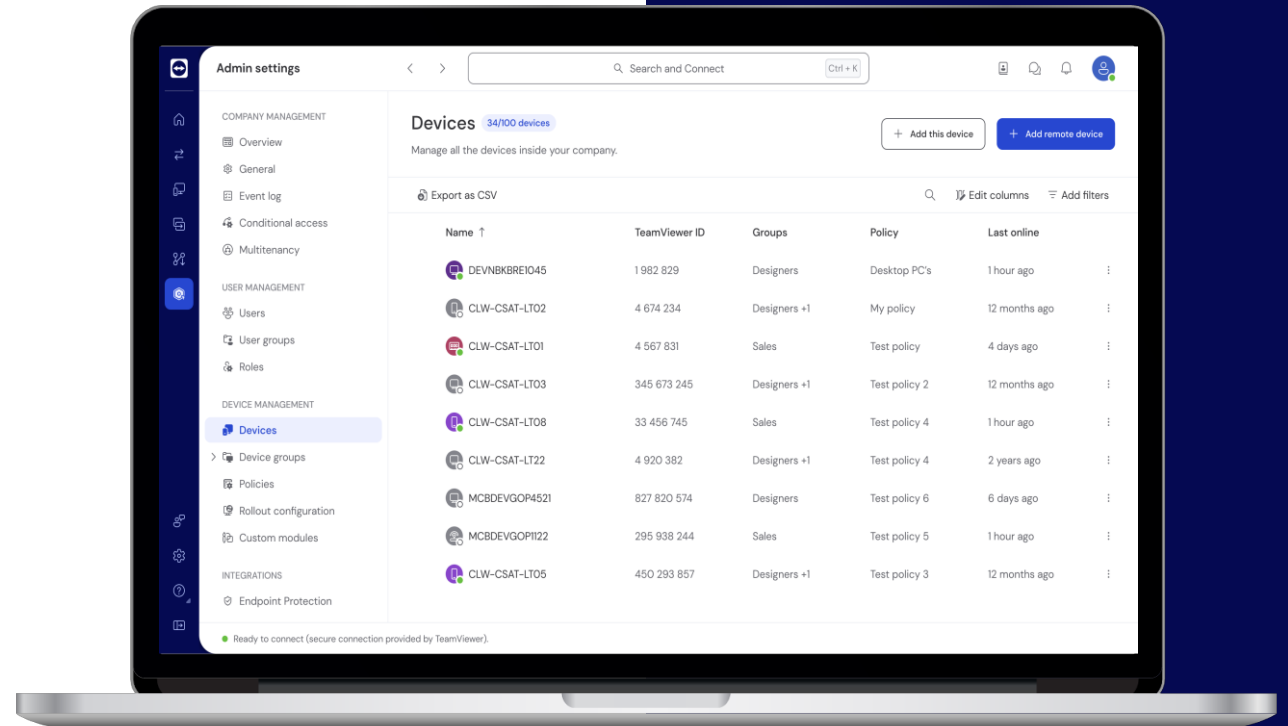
Admin settings

Search and Connect Ctrl + K

COMPANY MANAGEMENT
Overview
General
Event log
Conditional access
Multitenancy

USER MANAGEMENT
Users
User groups
Roles

DEVICE MANAGEMENT
Devices
Device groups
Policies
Rollout configuration
Custom modules

INTEGRATIONS
Endpoint Protection

Devices 34/100 devices
Manage all the devices inside your company.

+ Add this device
+ Add remote device

Export as CSV
Edit columns
Add filters

| Name ↑ | TeamViewer ID | Groups | Policy | Last online |
|---|---|---|---|---|
| DEVNBKBRE1045 | 1 982 829 | Designers | Desktop PC's | 1 hour ago |
| CLW-CSAT-LT02 | 4 674 234 | Designers +1 | My policy | 12 months ago |
| CLW-CSAT-LT01 | 4 567 831 | Sales | Test policy | 4 days ago |
| CLW-CSAT-LT03 | 345 673 245 | Designers +1 | Test policy 2 | 12 months ago |
| CLW-CSAT-LT08 | 33 456 745 | Sales | Test policy 4 | 1 hour ago |
| CLW-CSAT-LT22 | 4 920 382 | Designers +1 | Test policy 4 | 2 years ago |
| MCBDEVGOP4521 | 827 820 574 | Designers | Test policy 6 | 6 days ago |
| MCBDEVGOP1122 | 295 938 244 | Sales | Test policy 5 | 1 hour ago |
| CLW-CSAT-LT05 | 450 293 857 | Designers +1 | Test policy 3 | 12 months ago |

Ready to connect (secure connection provided by TeamViewer).